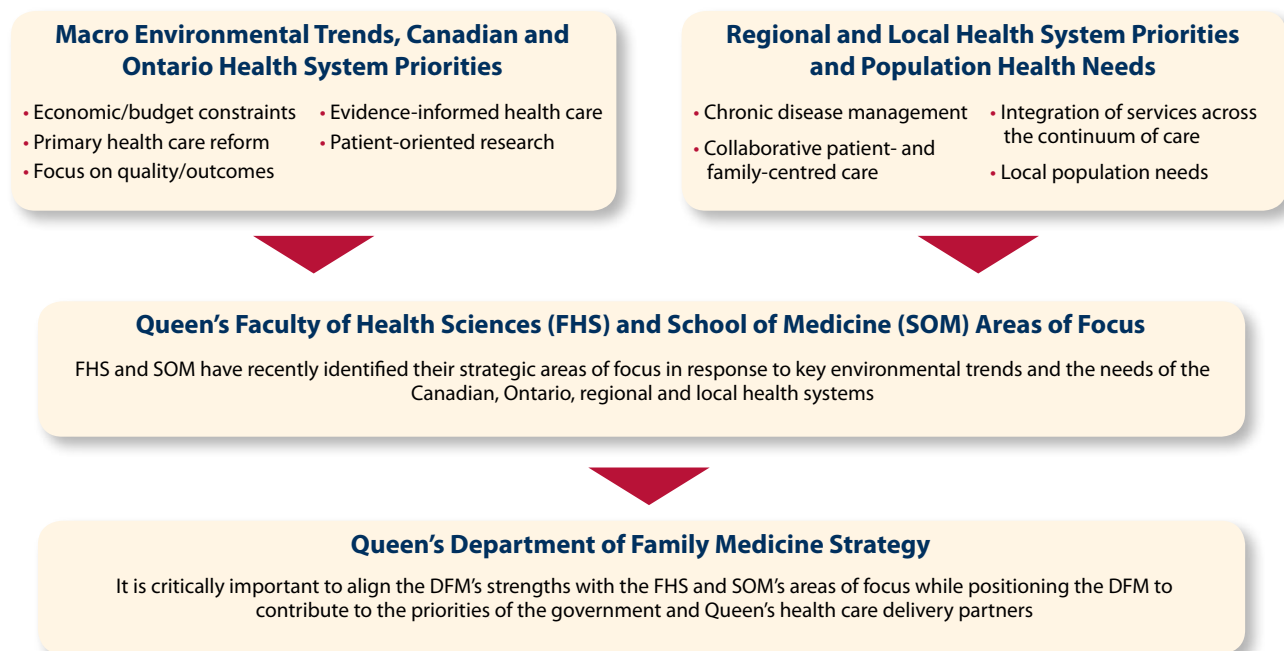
Macro Environmental Trends, Canadian and Ontario Health System Priorities

• Economic/budget constraints
• Primary health care reform
• Focus on quality/outcomes
• Evidence-informed health care
• Patient-oriented research

Regional and Local Health System Priorities and Population Health Needs

• Chronic disease management
• Collaborative patient- and family-centred care
• Integration of services across the continuum of care
• Local population needs

Queen's Faculty of Health Sciences (FHS) and School of Medicine (SOM) Areas of Focus

FHS and SOM have recently identified their strategic areas of focus in response to key environmental trends and the needs of the Canadian, Ontario, regional and local health systems

Queen's Department of Family Medicine Strategy

It is critically important to align the DFM's strengths with the FHS and SOM's areas of focus while positioning the DFM to contribute to the priorities of the government and Queen's health care delivery partners